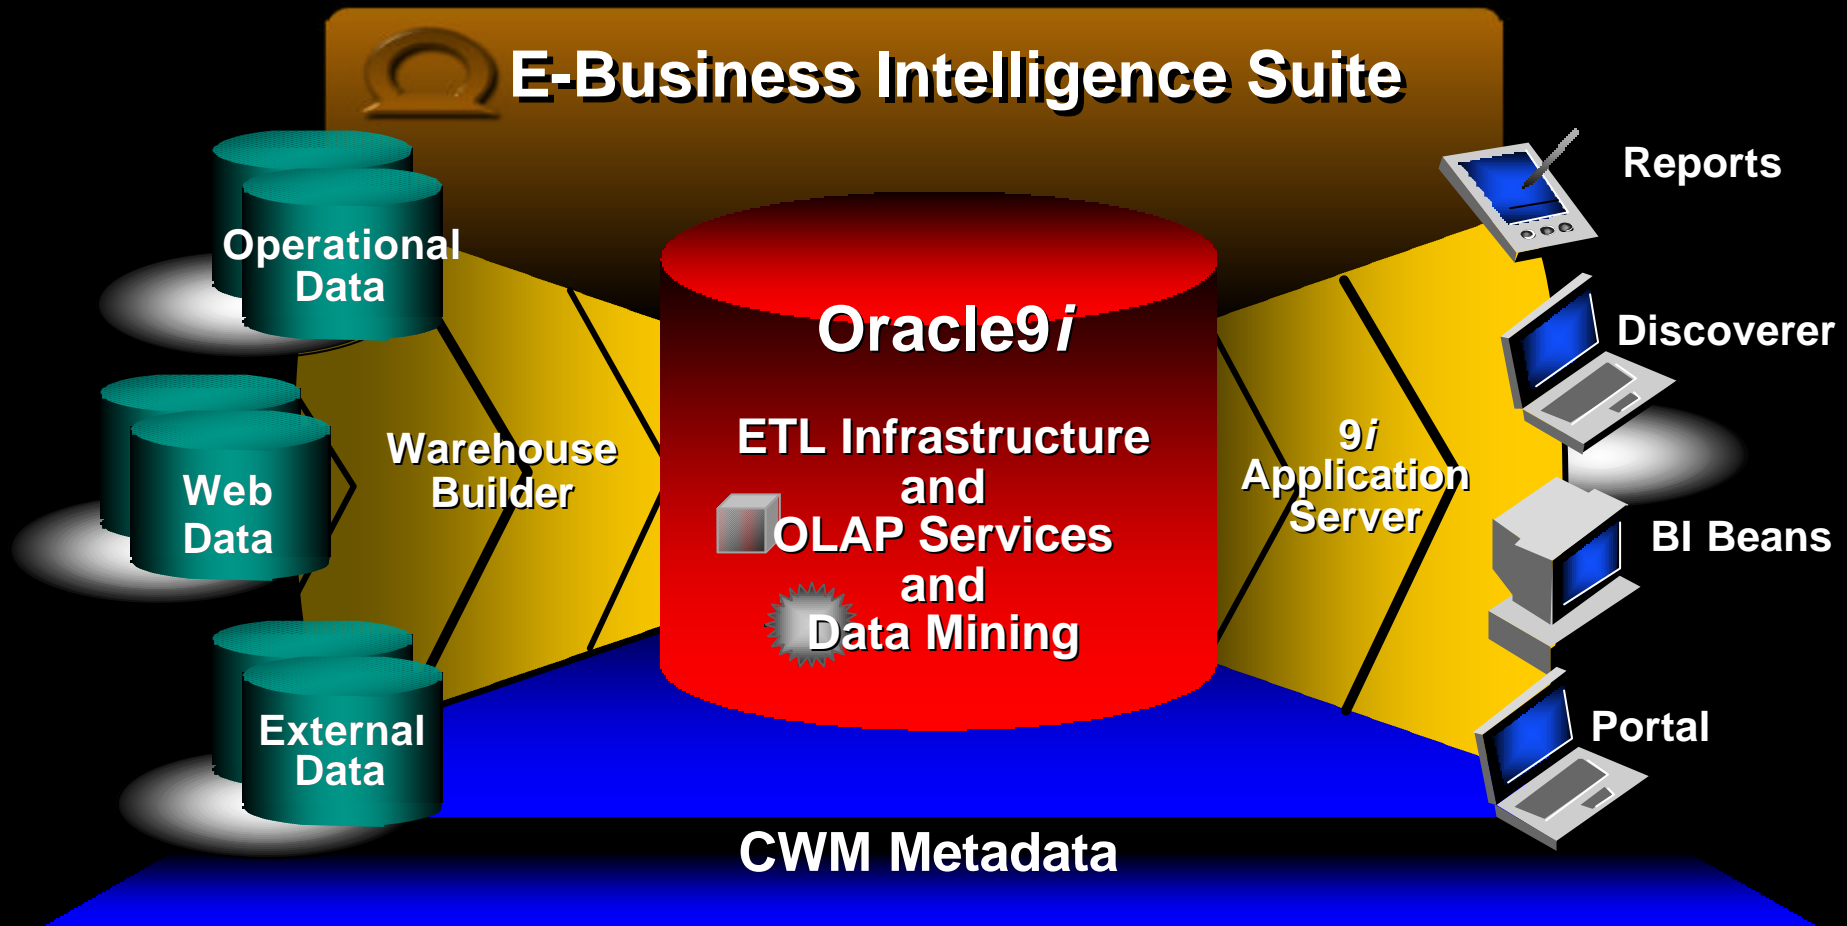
E-Business Intelligence Suite

Operational Data

Web Data

External Data

Warehouse Builder

Oracle9*i*

ETL Infrastructure and OLAP Services and Data Mining

9*i* Application Server

Reports

Discoverer

BI Beans

Portal

CWM Metadata